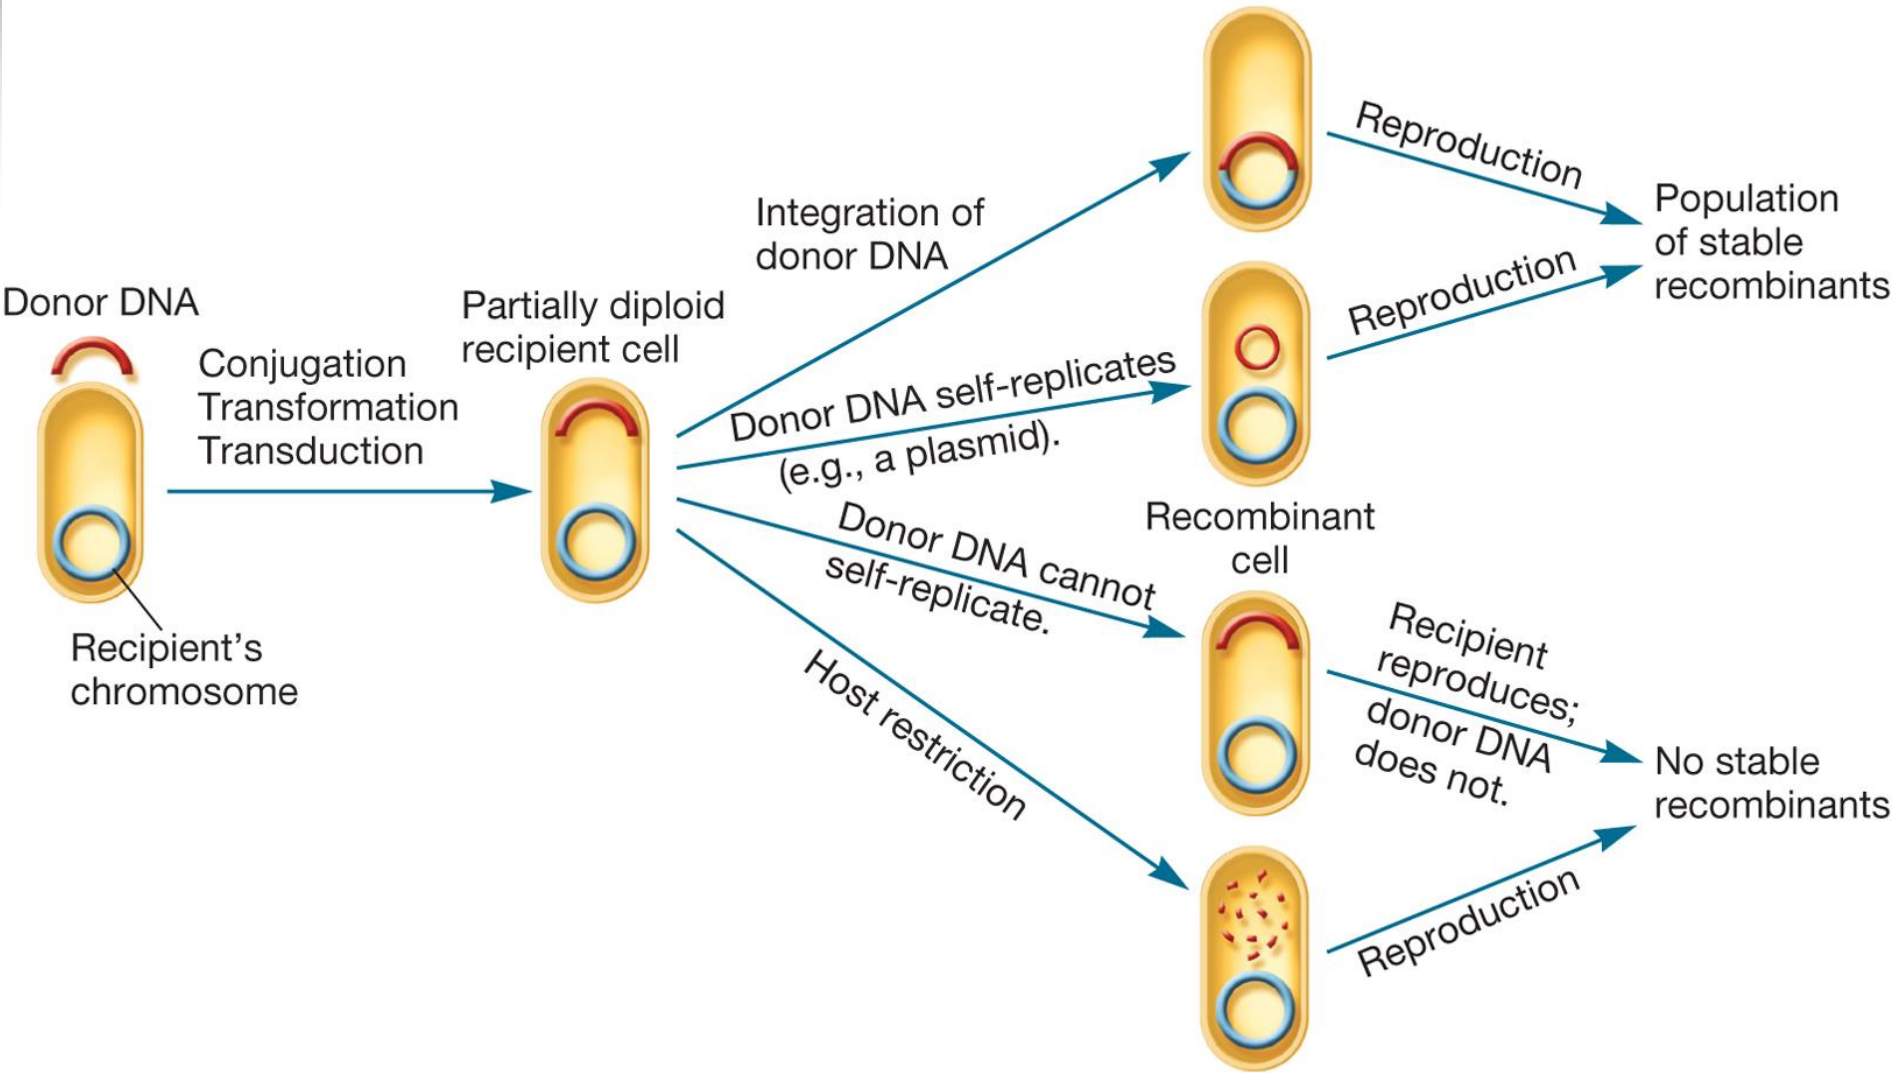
Donor DNA

Conjugation
Transformation
Transduction

Recipient's chromosome

Partially diploid recipient cell

Integration of donor DNA

Donor DNA self-replicates (e.g., a plasmid).

Donor DNA cannot self-replicate.

Host restriction

Recombinant cell

Reproduction

Reproduction

Population of stable recombinants

Recipient reproduces; donor DNA does not.

Reproduction

No stable recombinants